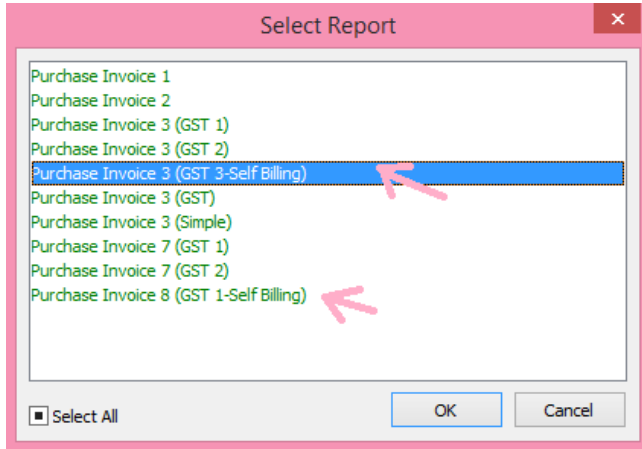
Select Report

Purchase Invoice 1
Purchase Invoice 2
Purchase Invoice 3 (GST 1)
Purchase Invoice 3 (GST 2)
Purchase Invoice 3 (GST 3-Self Billing)
Purchase Invoice 3 (GST)
Purchase Invoice 3 (Simple)
Purchase Invoice 7 (GST 1)
Purchase Invoice 7 (GST 2)
Purchase Invoice 8 (GST 1-Self Billing)

Select All

OK

Cancel